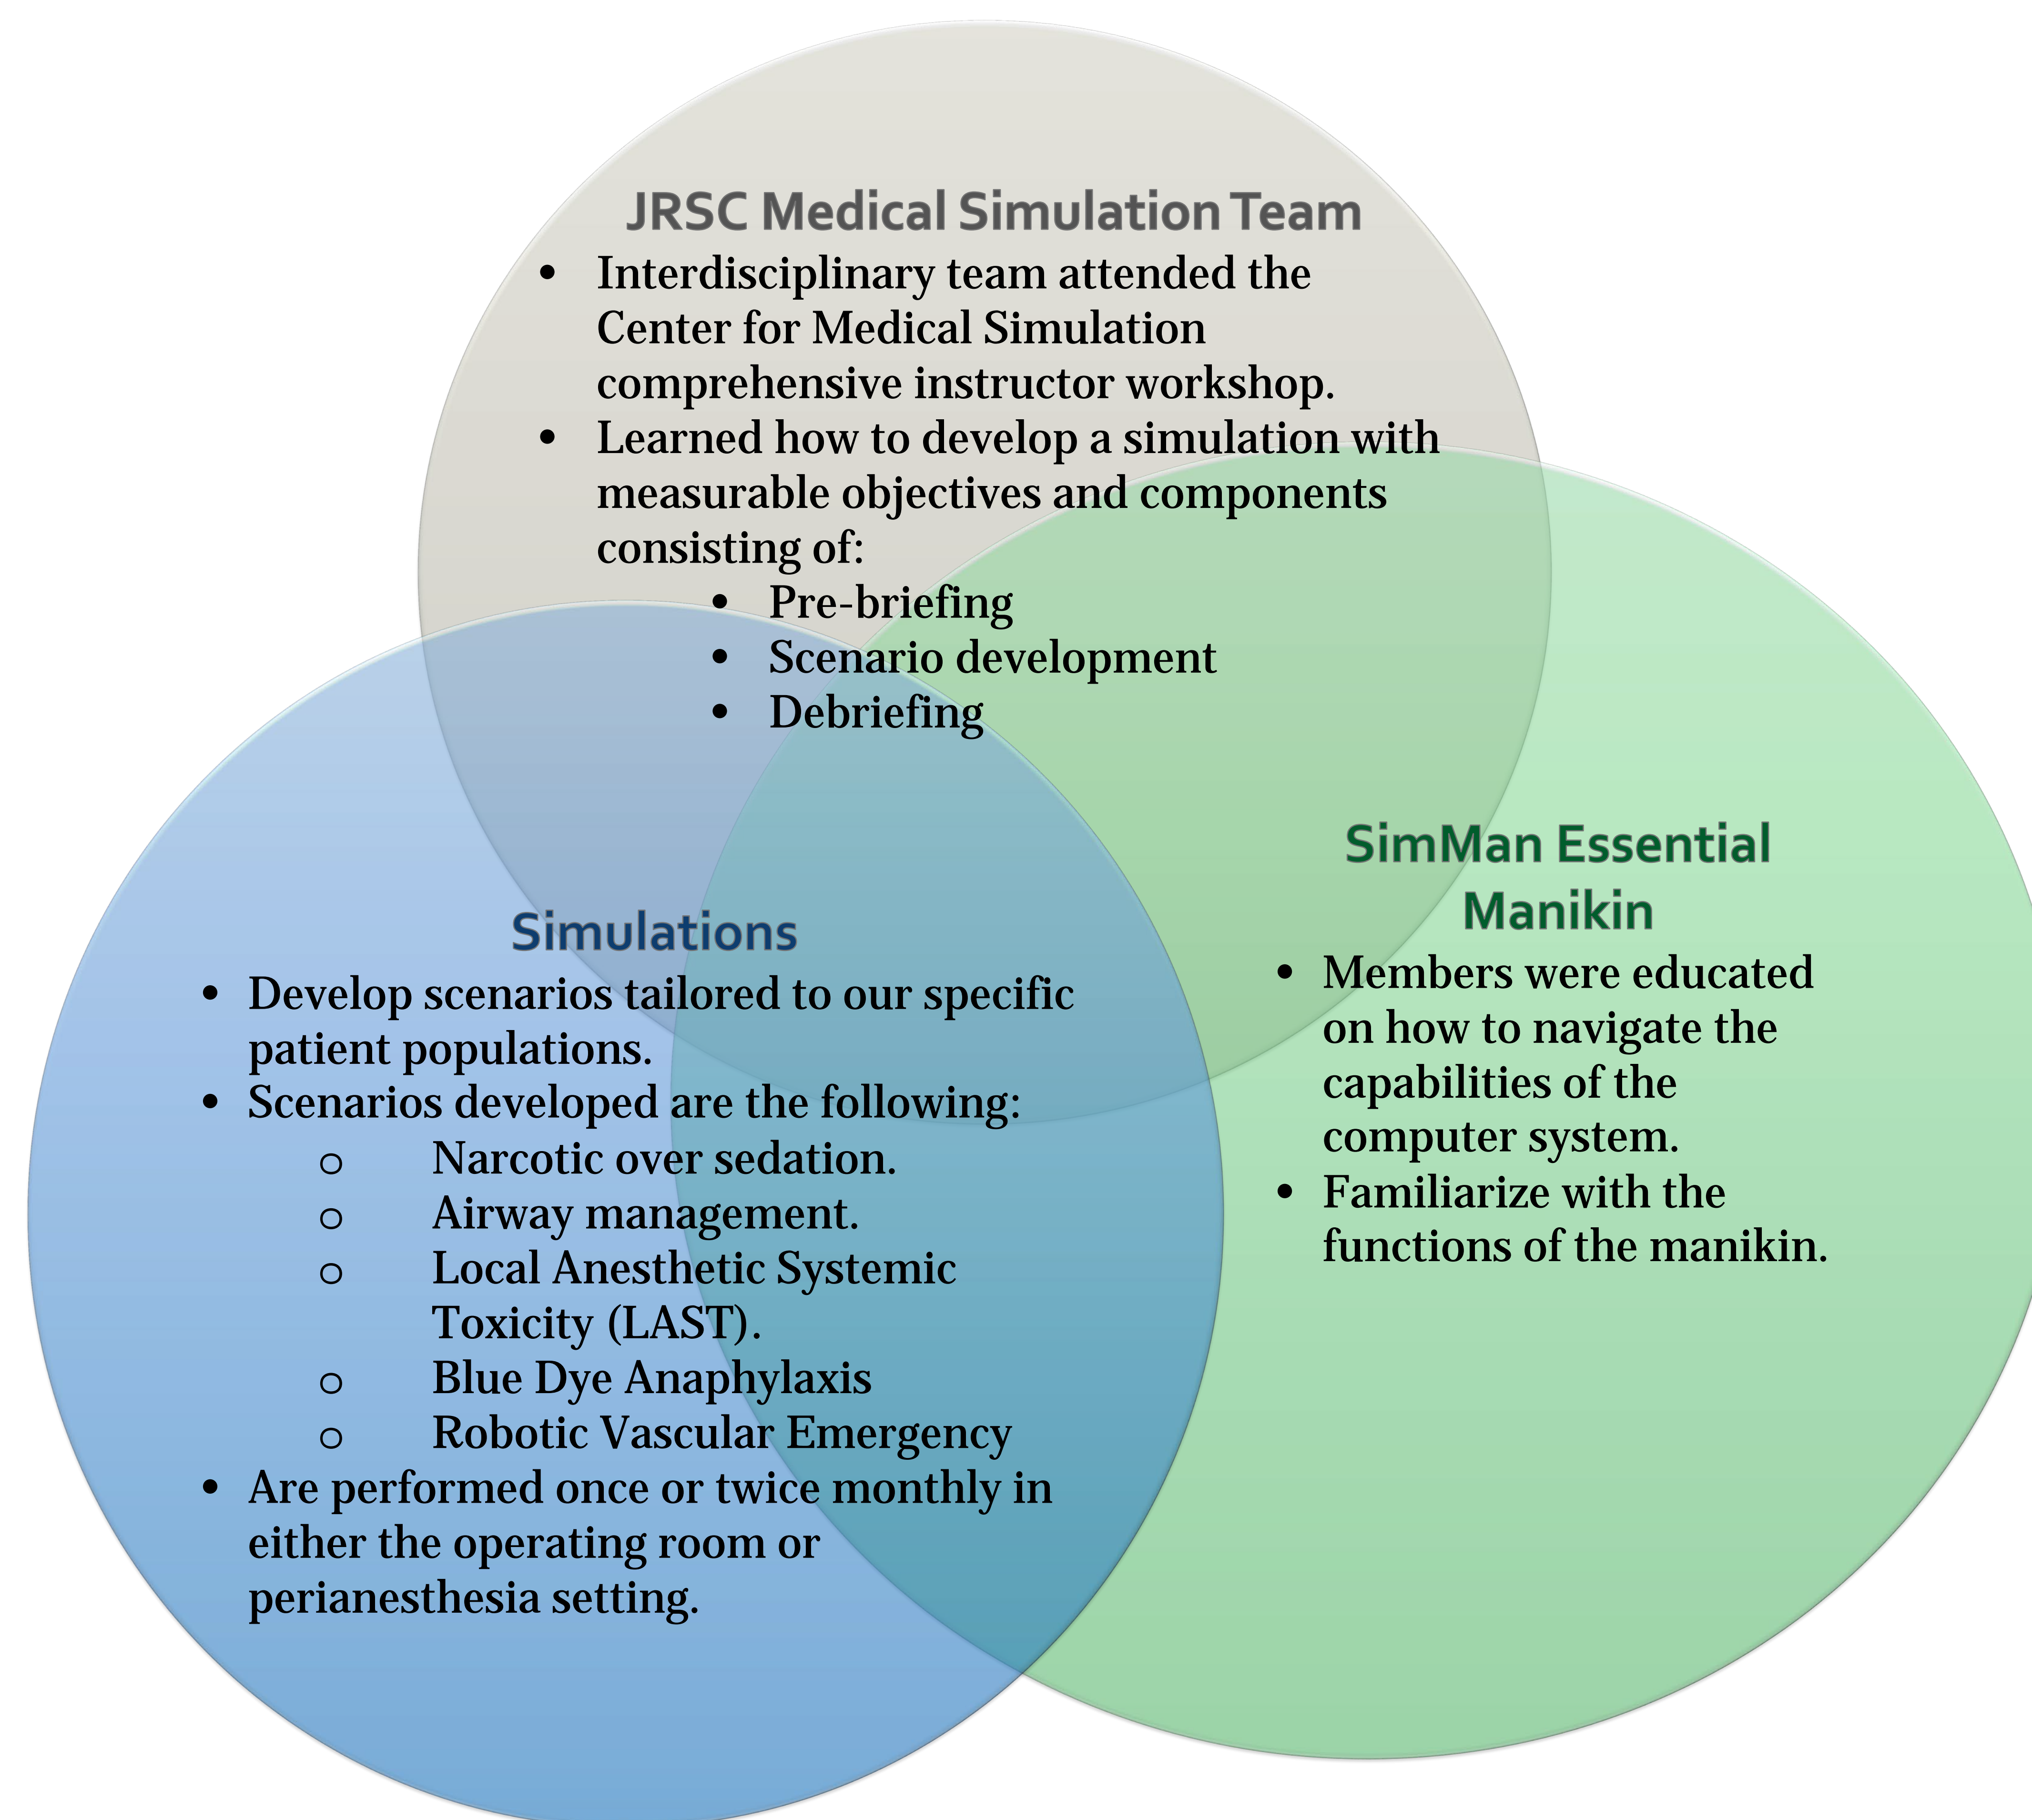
JRSC Medical Simulation Team

- Interdisciplinary team attended the Center for Medical Simulation comprehensive instructor workshop.
- Learned how to develop a simulation with measurable objectives and components consisting of:
  - Pre-briefing
  - Scenario development
  - Debriefing

SimMan Essential Manikin

- Members were educated on how to navigate the capabilities of the computer system.
- Familiarize with the functions of the manikin.

Simulations

- Develop scenarios tailored to our specific patient populations.
- Scenarios developed are the following:
  - o Narcotic over sedation.
  - o Airway management.
  - o Local Anesthetic Systemic Toxicity (LAST).
  - o Blue Dye Anaphylaxis
  - o Robotic Vascular Emergency
- Are performed once or twice monthly in either the operating room or perianesthesia setting.